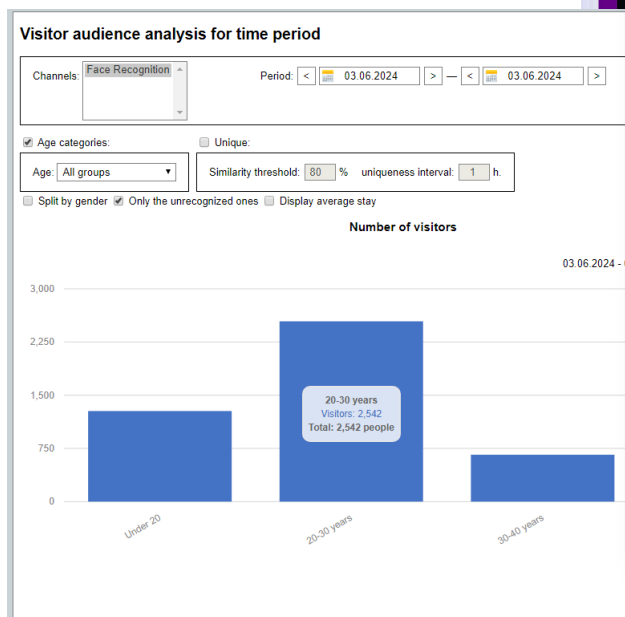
Visitor audience analysis for time period

Channels: Face Recognition

Period: < 03.06.2024 > — < 03.06.2024 >

Age categories:

Unique:

Age: All groups

Similarity threshold: 80 % uniqueness interval: 1 h.

Split by gender Only the unrecognized ones Display average stay

Number of visitors

03.06.2024 -

3,000
2,250
1,500
750
0

20-30 years
Visitors: 2,542
Total: 2,542 people

Under 20
20-30 years
30-40 years